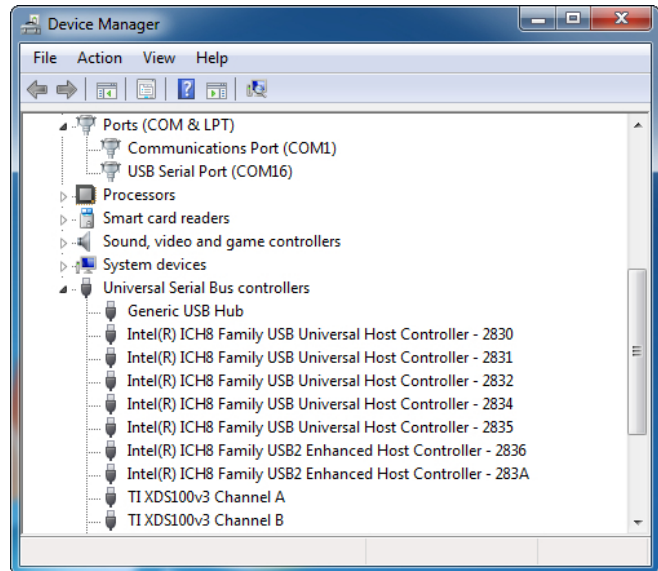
Device Manager

File Action View Help

Ports (COM & LPT)
Communications Port (COM1)
USB Serial Port (COM16)
Processors
Smart card readers
Sound, video and game controllers
System devices
Universal Serial Bus controllers
Generic USB Hub
Intel(R) ICH8 Family USB Universal Host Controller - 2830
Intel(R) ICH8 Family USB Universal Host Controller - 2831
Intel(R) ICH8 Family USB Universal Host Controller - 2832
Intel(R) ICH8 Family USB Universal Host Controller - 2834
Intel(R) ICH8 Family USB Universal Host Controller - 2835
Intel(R) ICH8 Family USB2 Enhanced Host Controller - 2836
Intel(R) ICH8 Family USB2 Enhanced Host Controller - 283A
TI XDS100v3 Channel A
TI XDS100v3 Channel B